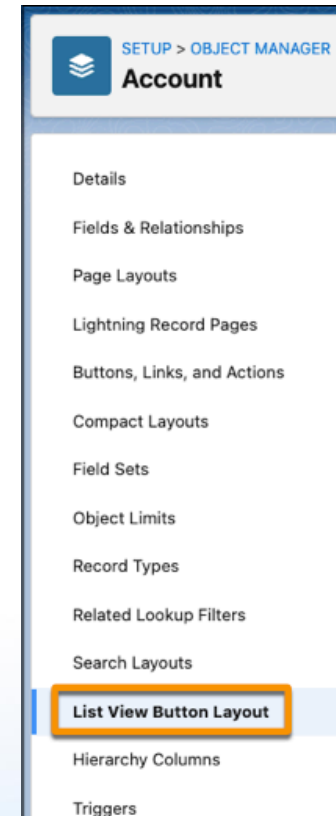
SETUP > OBJECT MANAGER
Account

Details
Fields & Relationships
Page Layouts
Lightning Record Pages
Buttons, Links, and Actions
Compact Layouts
Field Sets
Object Limits
Record Types
Related Lookup Filters
Search Layouts
List View Button Layout
Hierarchy Columns
Triggers